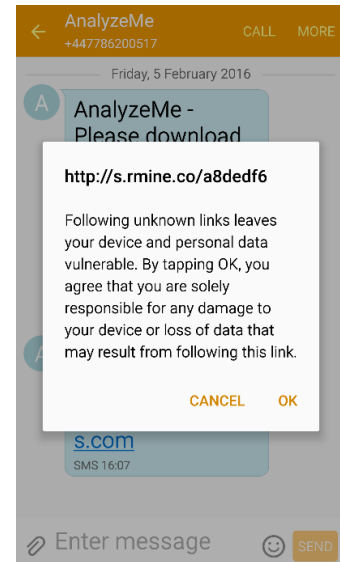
AnalyzeMe
+447786200517
CALL MORE

Friday, 5 February 2016

A
AnalyzeMe - Please download

http://s.rmine.co/a8dedf6

Following unknown links leaves your device and personal data vulnerable. By tapping OK, you agree that you are solely responsible for any damage to your device or loss of data that may result from following this link.

CANCEL OK

A
s.com
SMS 16:07

Enter message
SEND